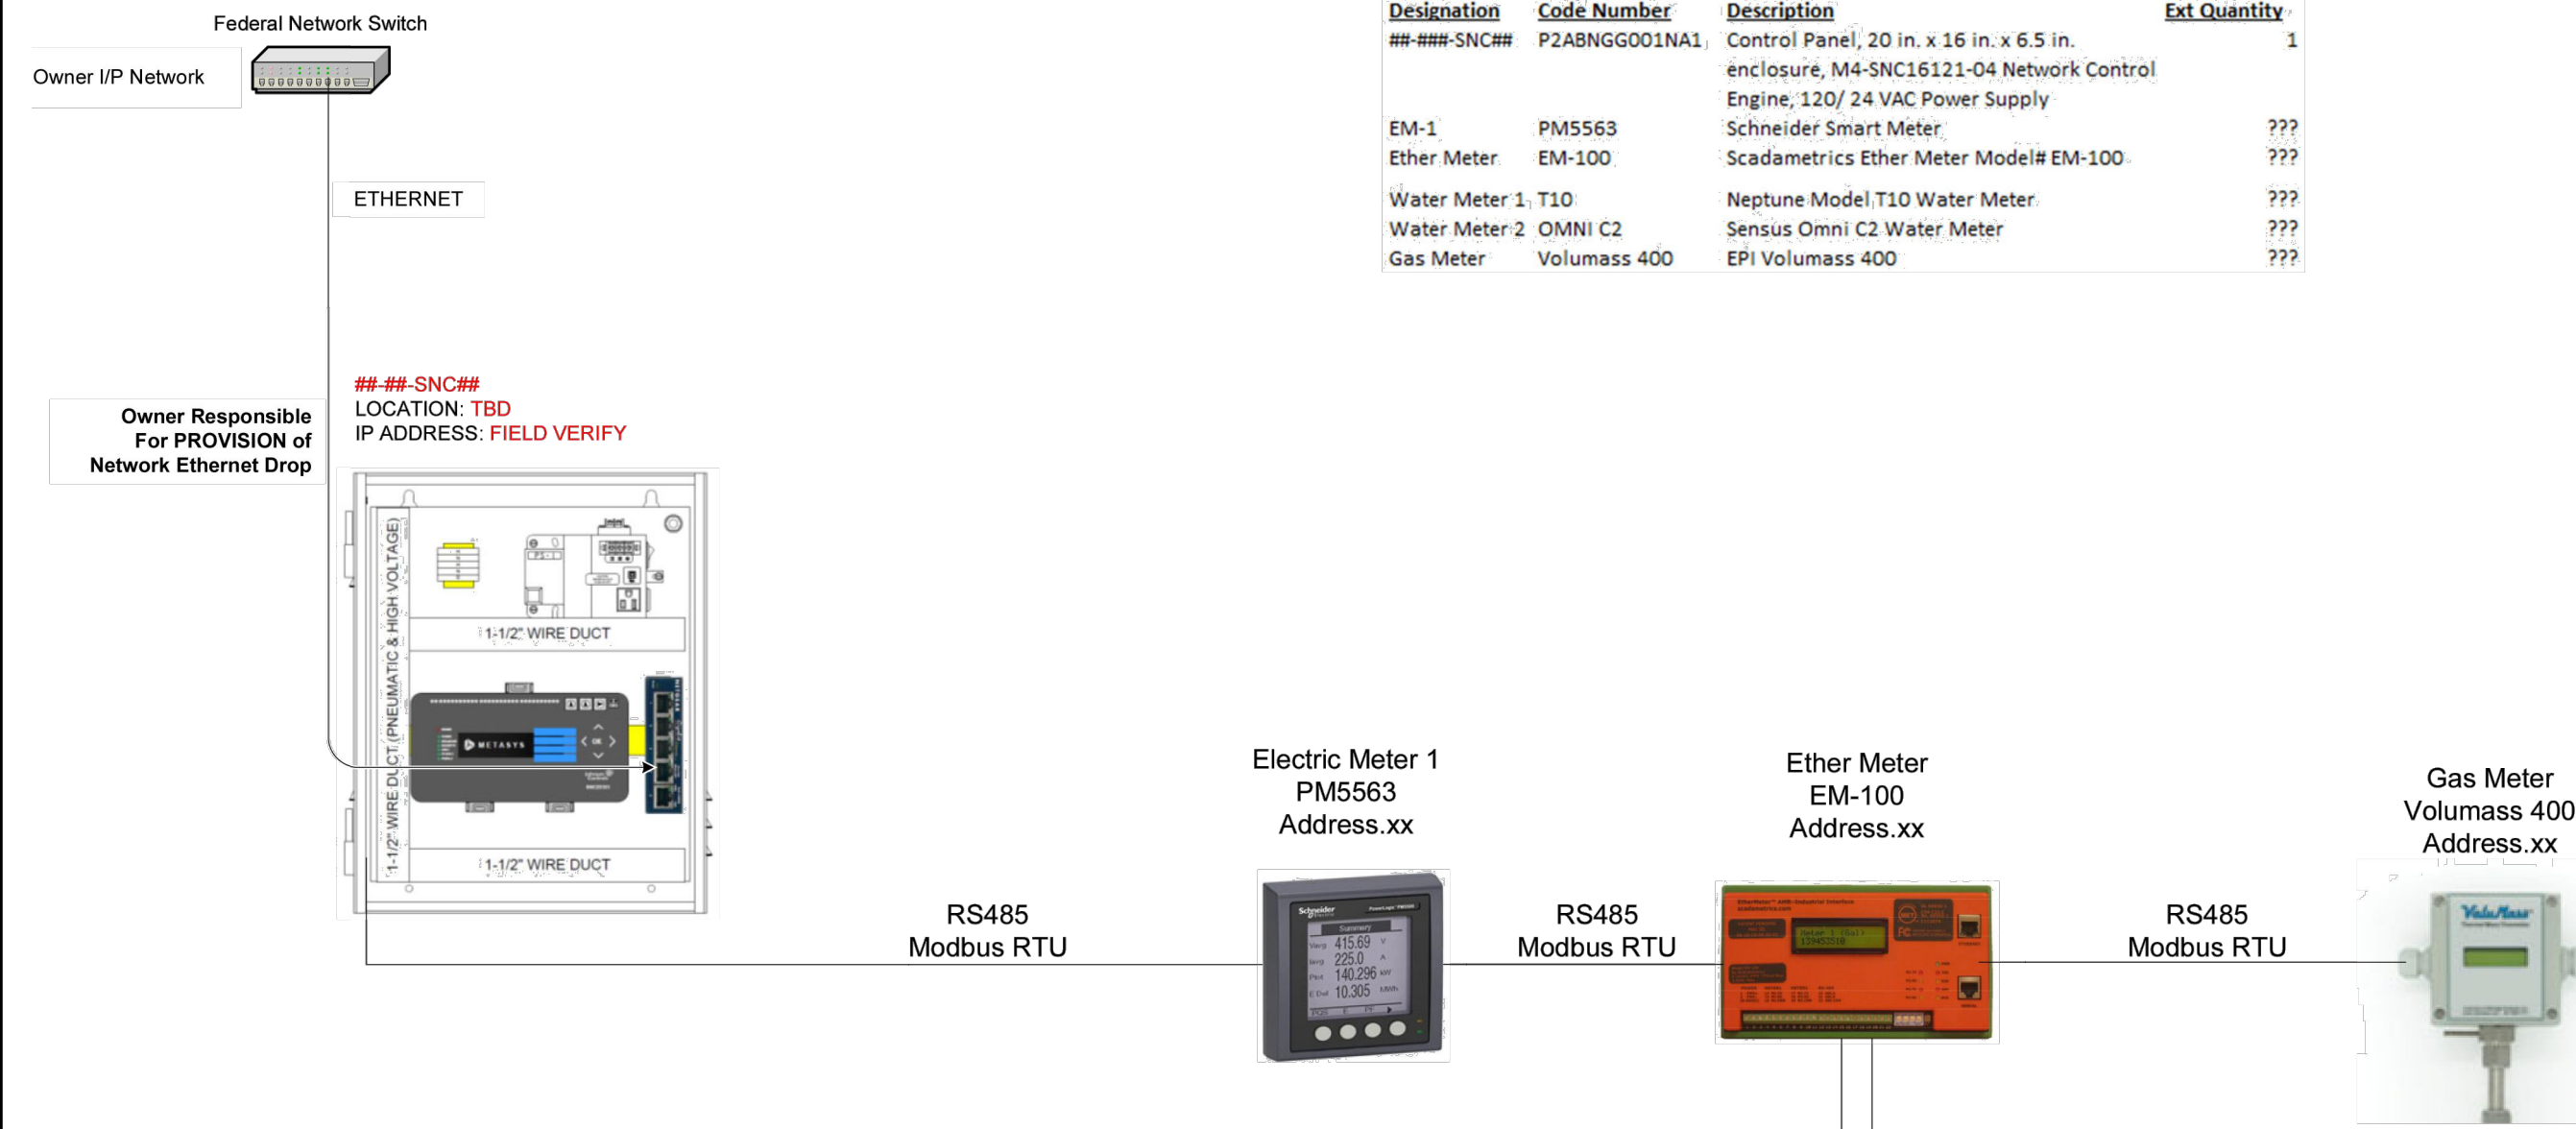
Federal Network Switch

Owner I/P Network

ETHERNET

| Designation | Code Number | Description | Ext Quantity |
|---|---|---|---|
| ##-###-SNC## | P2ABNGG001NA1 | Control Panel, 20 in. x 16 in. x 6.5 in. enclosure, M4-SNC16121-04 Network Control Engine, 120/ 24 VAC Power Supply | 1 |
| EM-1 | PM5563 | Schneider Smart Meter | ??? |
| Ether Meter | EM-100 | Scadametrics Ether Meter Model# EM-100 | ??? |
| Water Meter 1 | T10 | Neptune Model T10 Water Meter | ??? |
| Water Meter 2 | OMNI C2 | Sensus Omni C2 Water Meter | ??? |
| Gas Meter | Volumass 400 | EPI Volumass 400 | ??? |

Owner Responsible For PROVISION of Network Ethernet Drop

##-##-SNC##
LOCATION: TBD
IP ADDRESS: FIELD VERIFY

1-1/2" WIRE DUCT (PNEUMATIC & HIGH VOLTAGE)

1-1/2" WIRE DUCT

METASYS

1-1/2" WIRE DUCT

Electric Meter 1
PM5563
Address.xx

Ether Meter
EM-100
Address.xx

Gas Meter
Volumass 400
Address.xx

RS485
Modbus RTU

Schneider
Summary
415.69 V
225.0 A
140.296 kW
10.305 MWh

RS485
Modbus RTU

RS485
Modbus RTU

ValuMass